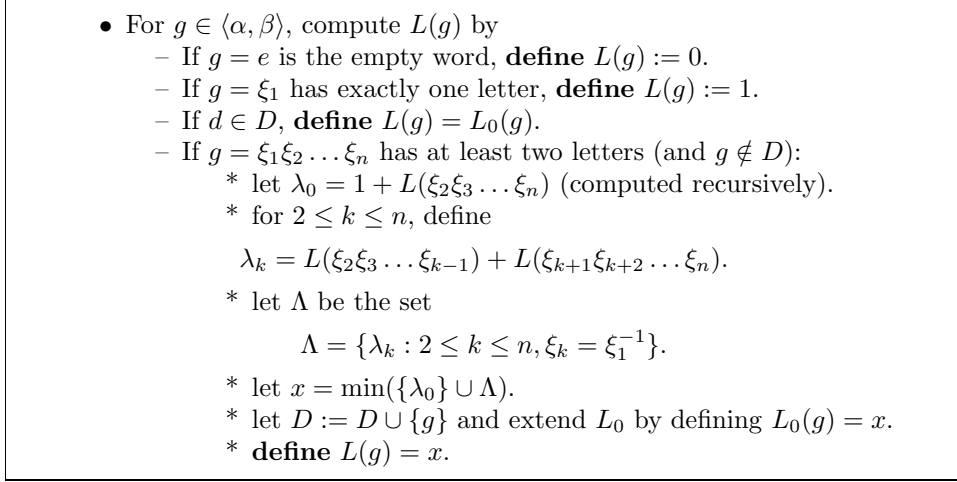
• For $g \in \langle \alpha, \beta \rangle$, compute $L(g)$ by

– If $g = e$ is the empty word, **define** $L(g) := 0$.

– If $g = \xi_1$ has exactly one letter, **define** $L(g) := 1$.

– If $d \in D$, **define** $L(g) = L_0(g)$.

– If $g = \xi_1 \xi_2 \ldots \xi_n$ has at least two letters (and $g \notin D$):

* let $\lambda_0 = 1 + L(\xi_2 \xi_3 \ldots \xi_n)$ (computed recursively).

* for $2 \leq k \leq n$, define

$\lambda_k = L(\xi_2 \xi_3 \ldots \xi_{k-1}) + L(\xi_{k+1} \xi_{k+2} \ldots \xi_n).$

* let $\Lambda$ be the set

$\Lambda = \{\lambda_k : 2 \leq k \leq n, \xi_k = \xi_1^{-1}\}.$

* let $x = \min(\{\lambda_0\} \cup \Lambda)$.

* let $D := D \cup \{g\}$ and extend $L_0$ by defining $L_0(g) = x$.

* **define** $L(g) = x$.